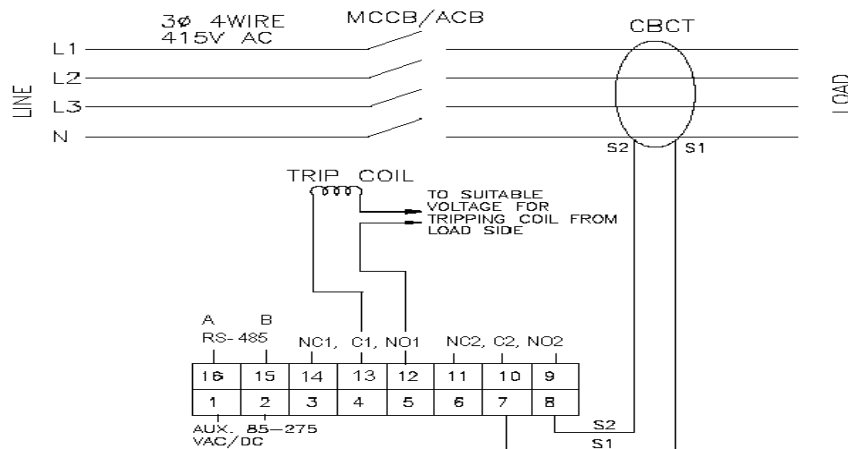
3ø 4WIRE
415V AC

MCCB/ACB

CBCT

LINE

L1
L2
L3
N

LOAD

S2 S1

TRIP COIL

TO SUITABLE VOLTAGE FOR TRIPPING COIL FROM LOAD SIDE

A B
RS-485

NC1, C1, NO1

NC2, C2, NO2

| 16 | 15 | 14 | 13 | 12 | 11 | 10 | 9 |
|---|---|---|---|---|---|---|---|
| 1 | 2 | 3 | 4 | 5 | 6 | 7 | 8 |

AUX. 85–275
VAC/DC

S2
S1